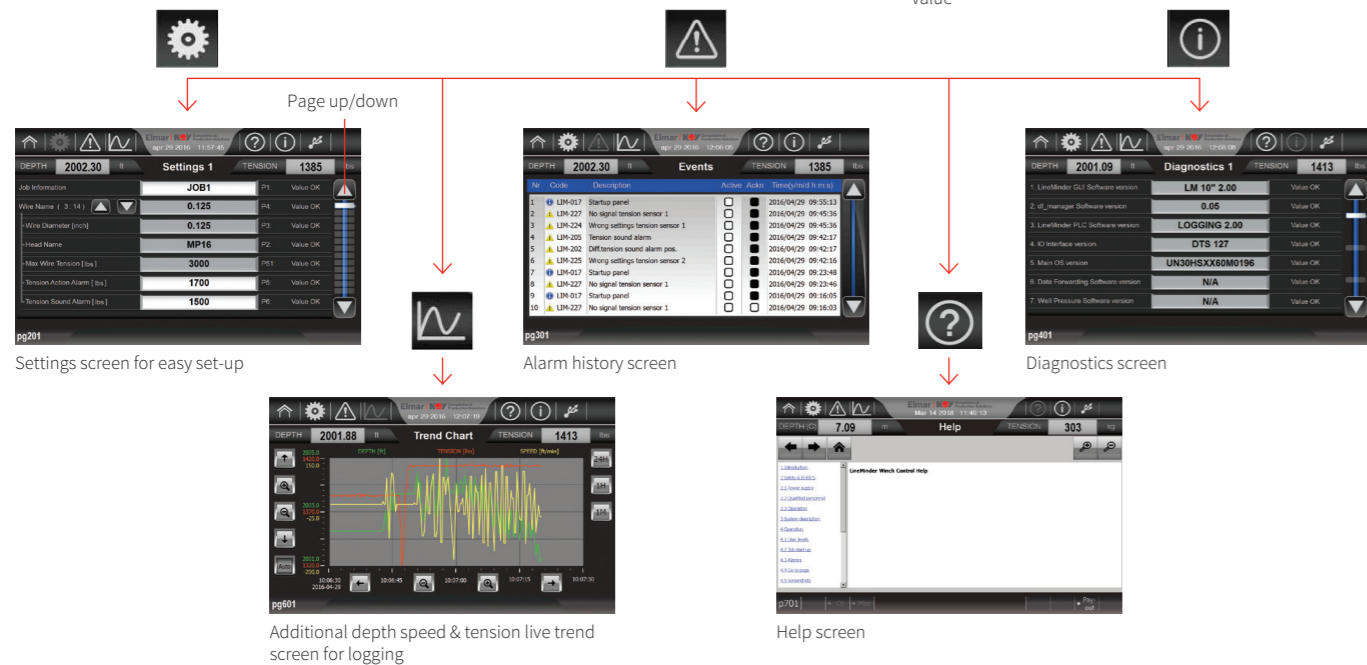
value

Page up/down

Elmar | NOV
apr 29 2016 11:57:45

DEPTH 2002.30 ft Settings 1 TENSION 1385 lbs

| | | | |
|---|---|---|---|
| Job Information | JOB1 | P1: | Value OK |
| Wire Name ( 3 : 14 ) | 0.125 | P4: | Value OK |
| Wire Diameter [inch] | 0.125 | P3: | Value OK |
| Head Name | MP16 | P2: | Value OK |
| Max Wire Tension [ lbs ] | 3000 | P51: | Value OK |
| Tension Action Alarm [ lbs ] | 1700 | P6: | Value OK |
| Tension Sound Alarm [ lbs ] | 1500 | P6: | Value OK |

pg201

Settings screen for easy set-up

Elmar | NOV
apr 29 2016 12:06:06

DEPTH 2002.30 ft Events TENSION 1385 lbs

| Nr | Code | Description | Active | Ackn | Time(y/m/d h:m:s) |
|---|---|---|---|---|---|
| 1 | LIM-017 | Startup panel | | | 2016/04/29 09:55:13 |
| 2 | LIM-227 | No signal tension sensor 1 | | | 2016/04/29 09:45:36 |
| 3 | LIM-224 | Wrong settings tension sensor 1 | | | 2016/04/29 09:45:36 |
| 4 | LIM-205 | Tension sound alarm | | | 2016/04/29 09:42:17 |
| 5 | LIM-202 | Diff.tension sound alarm pos. | | | 2016/04/29 09:42:17 |
| 6 | LIM-225 | Wrong settings tension sensor 2 | | | 2016/04/29 09:42:16 |
| 7 | LIM-017 | Startup panel | | | 2016/04/29 09:23:48 |
| 8 | LIM-227 | No signal tension sensor 1 | | | 2016/04/29 09:23:46 |
| 9 | LIM-017 | Startup panel | | | 2016/04/29 09:16:05 |
| 10 | LIM-227 | No signal tension sensor 1 | | | 2016/04/29 09:16:03 |

pg301

Alarm history screen

Elmar | NOV
apr 29 2016 12:08:08

DEPTH 2001.09 ft Diagnostics 1 TENSION 1413 lbs

| | | |
|---|---|---|
| 1. LineMinder GUI Software version | LM 10" 2.00 | Value OK |
| 2. df_manager Software version | 0.05 | Value OK |
| 3. LineMinder PLC Software version | LOGGING 2.00 | Value OK |
| 4. IO Interface version | DTS 127 | Value OK |
| 5. Main OS version | UN30HSXX60M0196 | Value OK |
| 6. Data Forwarding Software version | N/A | Value OK |
| 7. Well Pressure Software version | N/A | Value OK |

pg401

Diagnostics screen

Elmar | NOV
apr 29 2016 12:07:19

DEPTH 2001.88 ft Trend Chart TENSION 1413 lbs

DEPTH [ft] TENSION [lbs] SPEED [ft/min]

2005.0 1420.0 150.0
2003.0 1370.0 -25.0
2001.0 1320.0 -200.0

10:06:30 2016-04-29 10:06:45 10:07:00 10:07:15 10:07:30

pg601

Additional depth speed & tension live trend screen for logging

Elmar | NOV
Mar 14 2018 11:40:13

DEPTH (C) 7.09 m Help TENSION 303 kg

LineMinder Winch Control Help

1 Introduction
2 Safety & HHSS
2.1 Power supply
2.2 Qualified personnel
3 Operation
3 System description
4 Operation
4.1 User levels
4.2 Tab start-up
4.3 Alarms
4.4 Go to page
4.5 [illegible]

p701 Pay out

Help screen